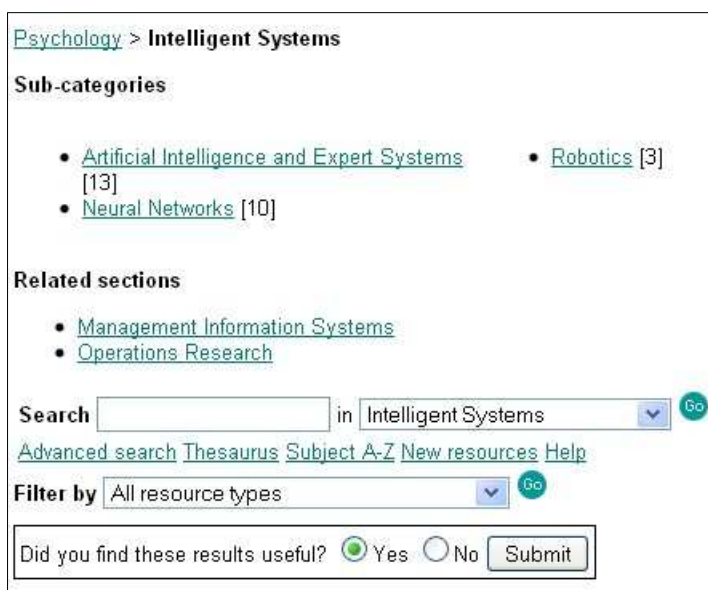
Psychology > Intelligent Systems

Sub-categories

- Artificial Intelligence and Expert Systems [13]
- Neural Networks [10]

- Robotics [3]

Related sections

- Management Information Systems
- Operations Research

Search  in Intelligent Systems Go

Advanced search Thesaurus Subject A-Z New resources Help

Filter by All resource types Go

Did you find these results useful? Yes No Submit